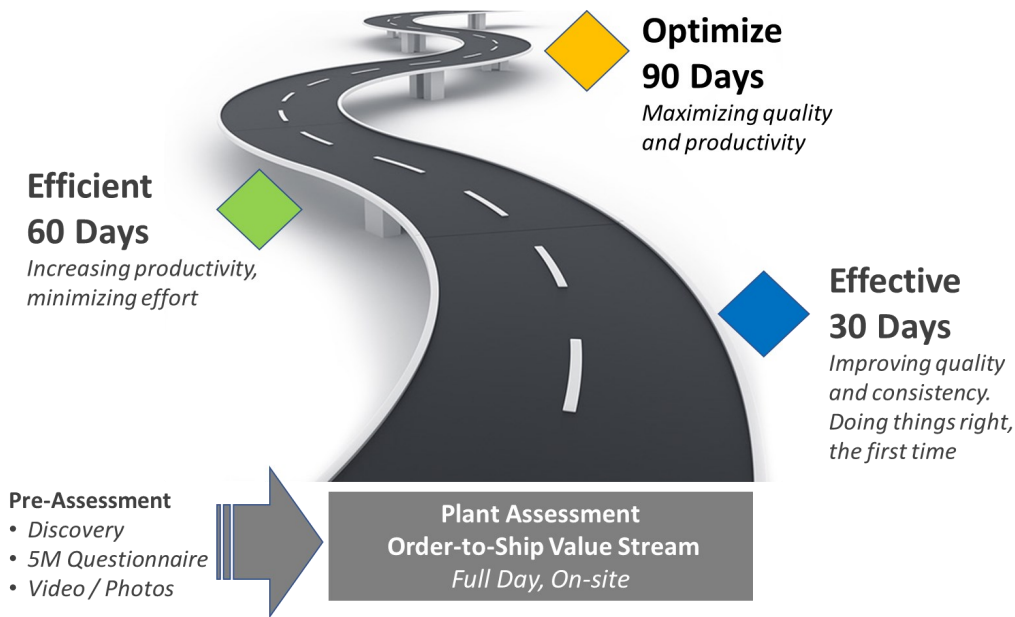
Optimize
90 Days
Maximizing quality and productivity

Efficient
60 Days
Increasing productivity, minimizing effort

Effective
30 Days
Improving quality and consistency. Doing things right, the first time

Pre-Assessment
• Discovery
• 5M Questionnaire
• Video / Photos

Plant Assessment
Order-to-Ship Value Stream
Full Day, On-site